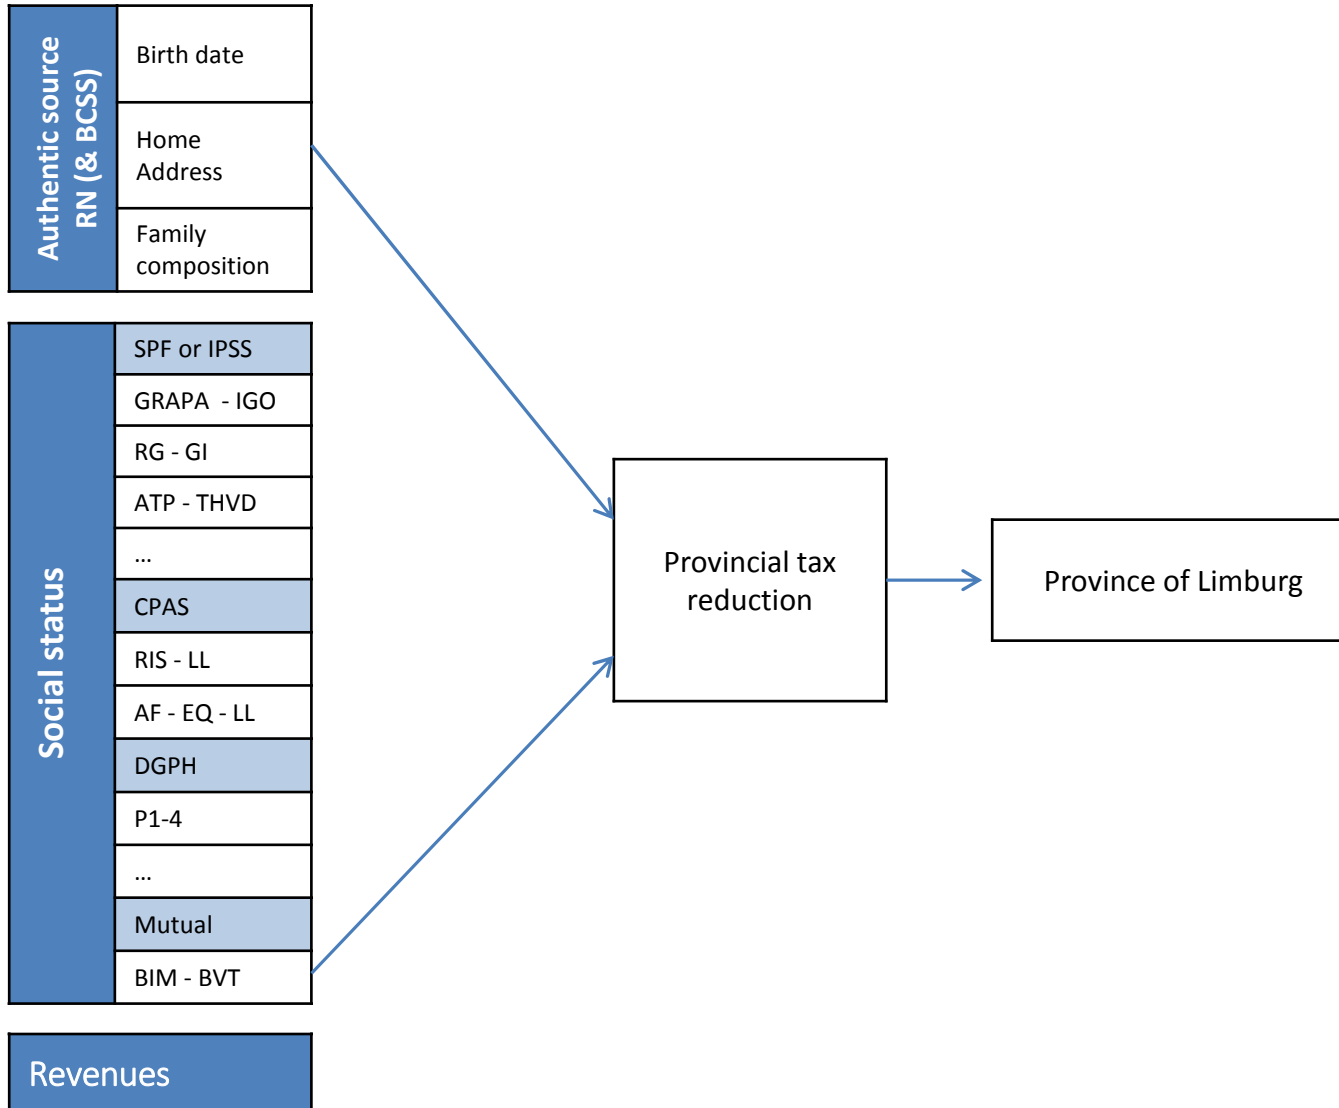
Authentic source RN (& BCSS)

Birth date

Home Address

Family composition

Social status

SPF or IPSS

GRAPA - IGO

RG - GI

ATP - THVD

…

CPAS

RIS - LL

AF - EQ - LL

DGPH

P1-4

…

Mutual

BIM - BVT

Revenues

Provincial tax reduction

Province of Limburg